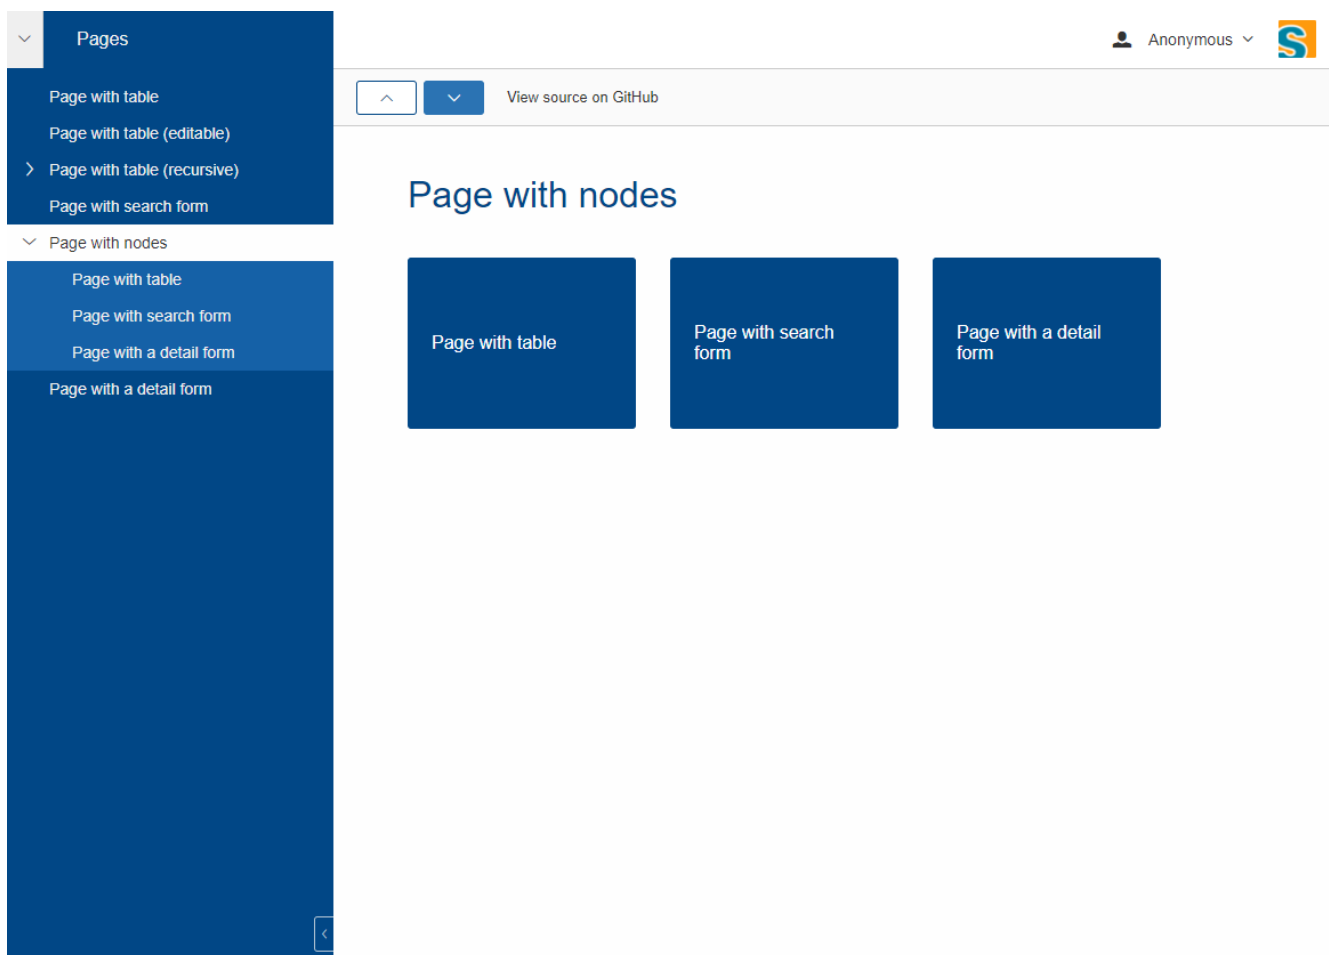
Pages

Page with table

Page with table (editable)

Page with table (recursive)

Page with search form

Page with nodes

Page with table

Page with search form

Page with a detail form

Page with a detail form

Anonymous

View source on GitHub

Page with nodes

Page with table

Page with search form

Page with a detail form